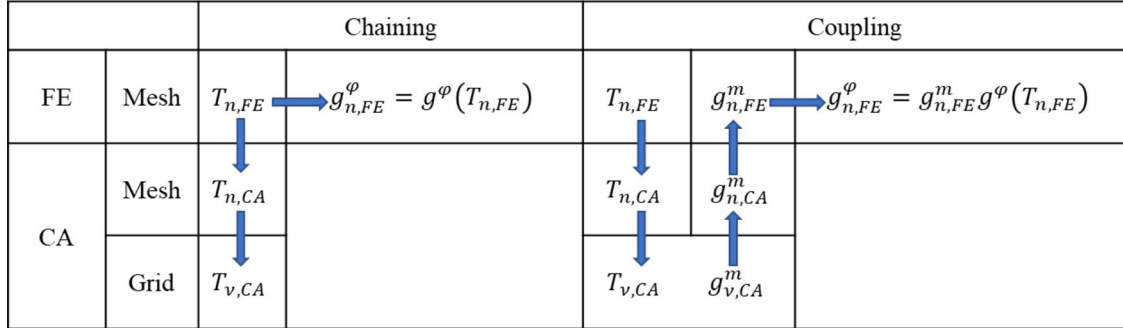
| | | Chaining | | Coupling | | |
|---|---|---|---|---|---|---|
| FE | Mesh | $T_{n,FE}$ | $g^{\varphi}_{n,FE} = g^{\varphi}(T_{n,FE})$ | $T_{n,FE}$ | $g^{m}_{n,FE}$ | $g^{\varphi}_{n,FE} = g^{m}_{n,FE} g^{\varphi}(T_{n,FE})$ |
| CA | Mesh | $T_{n,CA}$ | | $T_{n,CA}$ | $g^{m}_{n,CA}$ | |
| | Grid | $T_{\nu,CA}$ | | $T_{\nu,CA}$ | $g^{m}_{\nu,CA}$ | |